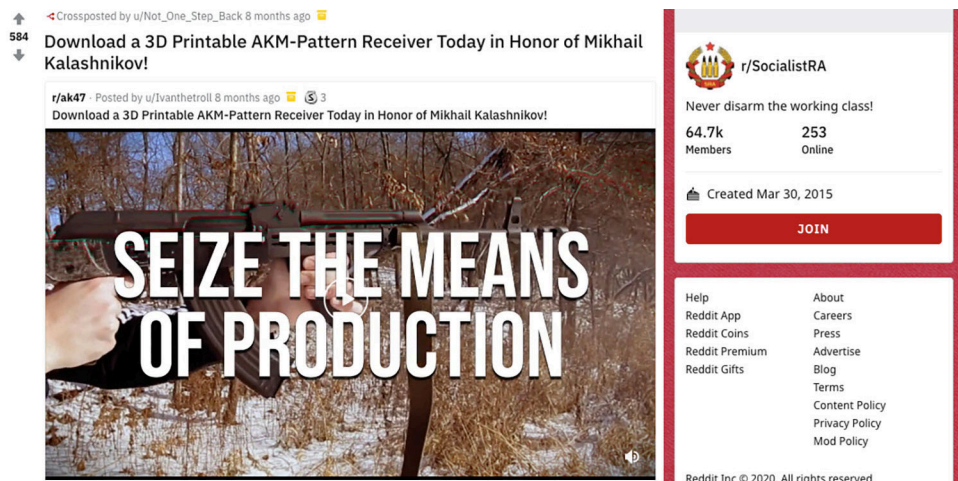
584

Crossposted by u/Not_One_Step_Back 8 months ago

Download a 3D Printable AKM-Pattern Receiver Today in Honor of Mikhail Kalashnikov!

r/ak47 · Posted by u/Ivanthetroll 8 months ago 3

Download a 3D Printable AKM-Pattern Receiver Today in Honor of Mikhail Kalashnikov!

SEIZE THE MEANS OF PRODUCTION

r/SocialistRA

Never disarm the working class!

64.7k Members

253 Online

Created Mar 30, 2015

JOIN

Help
Reddit App
Reddit Coins
Reddit Premium
Reddit Gifts

About
Careers
Press
Advertise
Blog
Terms
Content Policy
Privacy Policy
Mod Policy

Reddit Inc © 2020. All rights reserved